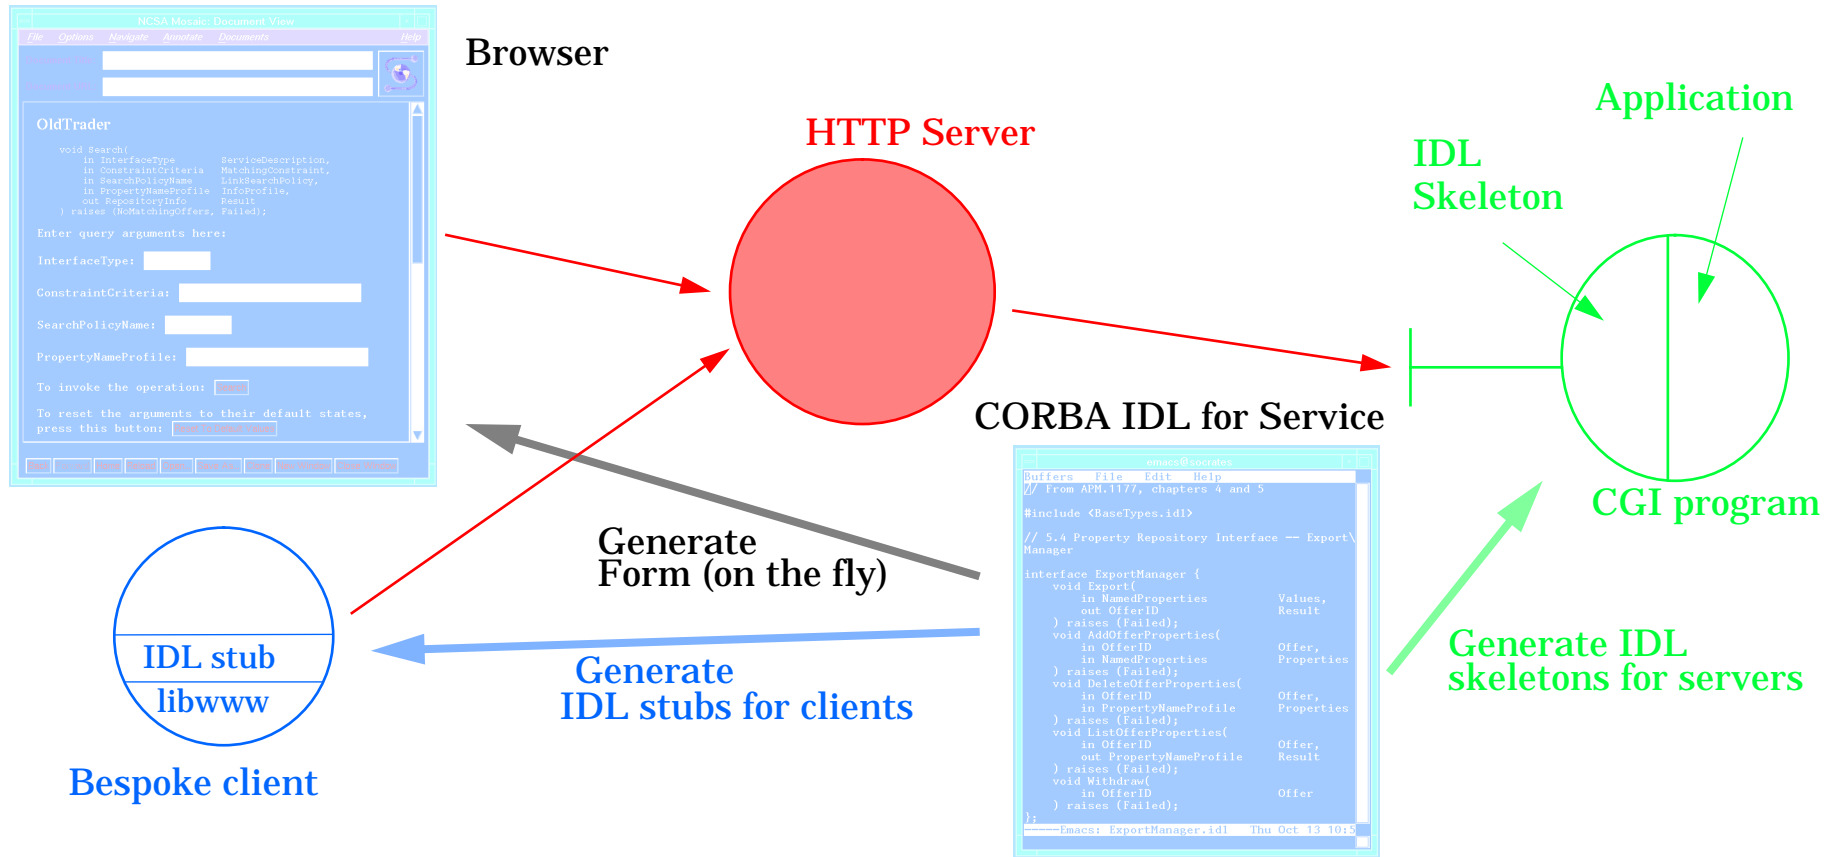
NCSA Mosaic: Document View

File Options Navigate Annotate Documents Help

OldTrader

void Search(
in InterfaceType ServiceDescription,
in ConstraintCriteria MatchingConstraint,
in SearchPolicyName LinkSearchPolicy,
in PropertyNameProfile InfoProfile,
out RepositoryInfo Result
) raises (NoMatchingOffers, Failed);

Enter query arguments here:

InterfaceType:

ConstraintCriteria:

SearchPolicyName:

PropertyNameProfile:

To invoke the operation:

To reset the arguments to their default states, press this button:

Browser

HTTP Server

Application

IDL Skeleton

CGI program

CORBA IDL for Service

emacs@socrates

Buffers File Edit Help
// From APM.1177, chapters 4 and 5

#include <BaseTypes.idl>

// 5.4 Property Repository Interface -- Export Manager

interface ExportManager {
void Export(
in NamedProperties Values,
out OfferID Result
) raises (Failed);
void AddOfferProperties(
in OfferID Offer,
in NamedProperties Properties
) raises (Failed);
void DeleteOfferProperties(
in OfferID Offer,
in PropertyNameProfile Properties
) raises (Failed);
void ListOfferProperties(
in OfferID Offer,
out PropertyNameProfile Result
) raises (Failed);
void Withdraw(
in OfferID Offer
) raises (Failed);
};
-----Emacs: ExportManager.idl Thu Oct 13 10:5

Generate Form (on the fly)

IDL stub

libwww

Bespoke client

Generate IDL stubs for clients

Generate IDL skeletons for servers